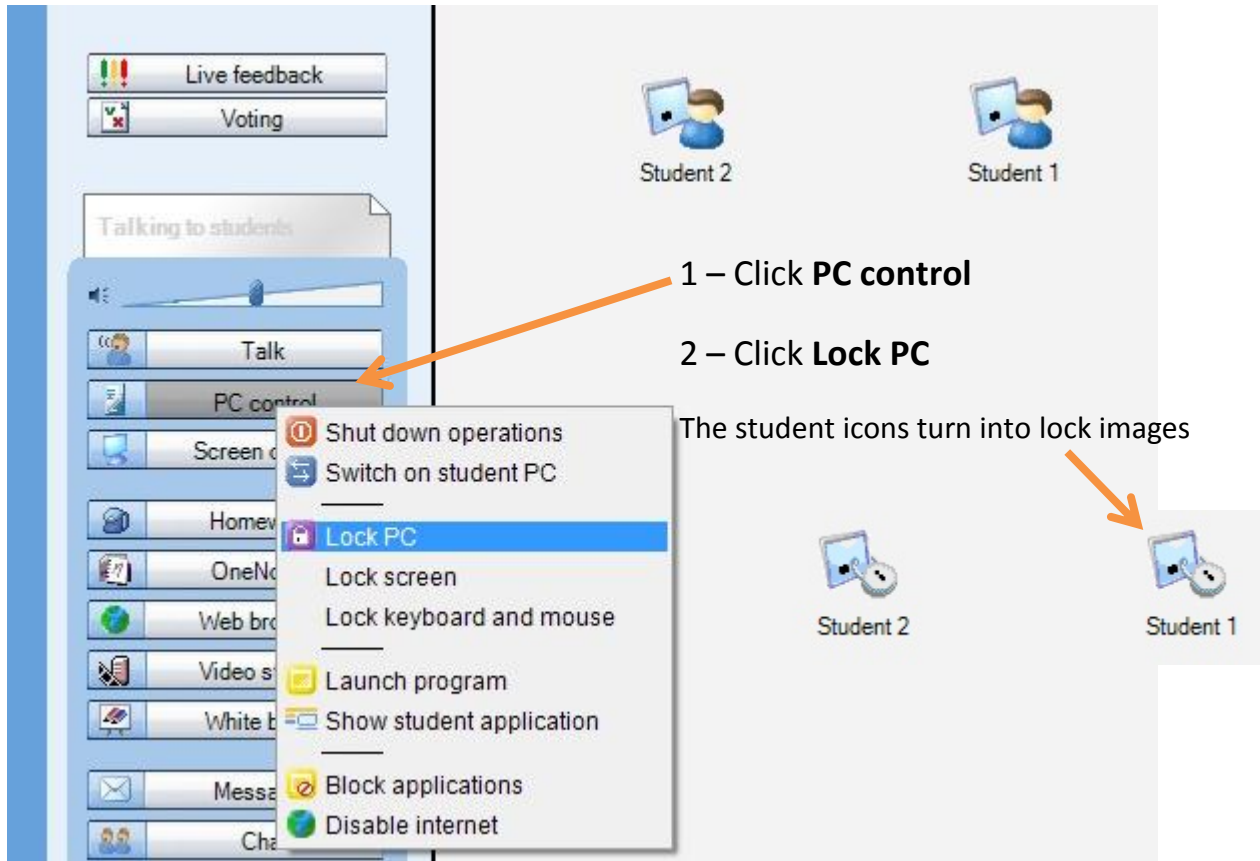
Live feedback
Voting

Talking to students

Talk
PC control
Screen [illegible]
Homew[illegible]
OneNo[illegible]
Web bro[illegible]
Video s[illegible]
White b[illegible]
Messa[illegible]
Cha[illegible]

Shut down operations
Switch on student PC
Lock PC
Lock screen
Lock keyboard and mouse
Launch program
Show student application
Block applications
Disable internet

Student 2
Student 1

1 – Click **PC control**

2 – Click **Lock PC**

The student icons turn into lock images

Student 2
Student 1